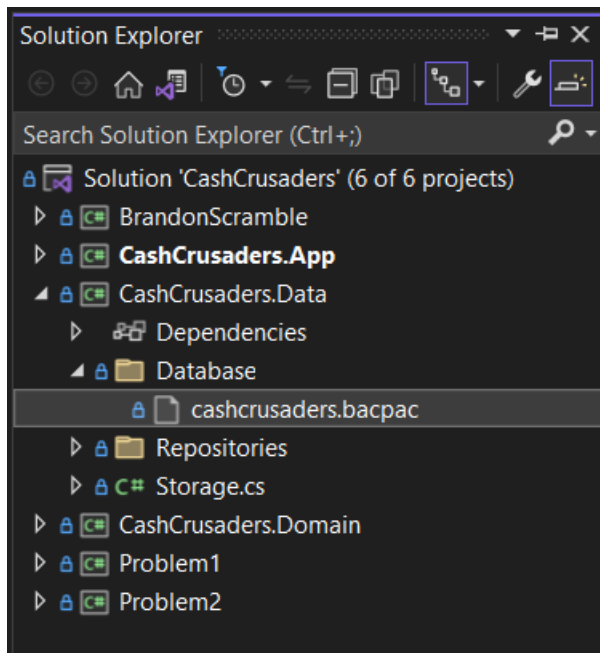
Solution Explorer

Search Solution Explorer (Ctrl+;)

Solution 'CashCrusaders' (6 of 6 projects)
BrandonScramble
CashCrusaders.App
CashCrusaders.Data
Dependencies
Database
cashcrusaders.bacpac
Repositories
Storage.cs
CashCrusaders.Domain
Problem1
Problem2